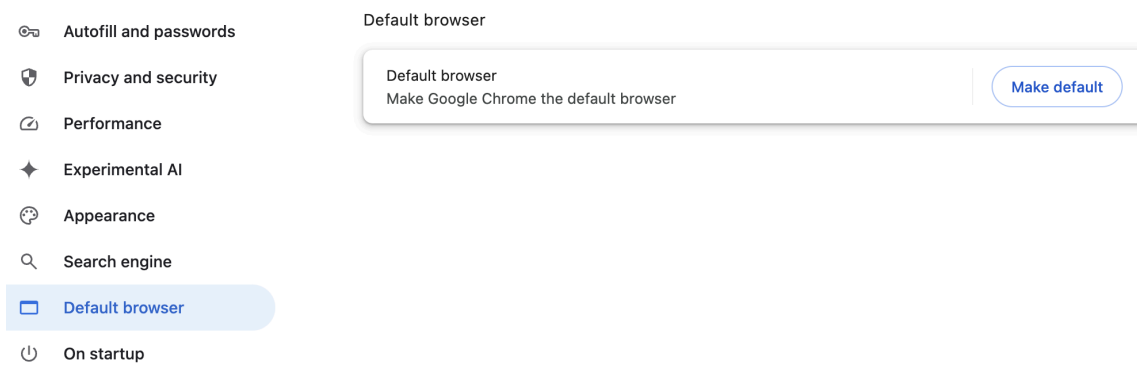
Autofill and passwords
Privacy and security
Performance
Experimental AI
Appearance
Search engine
Default browser
On startup

Default browser

Default browser
Make Google Chrome the default browser

Make default